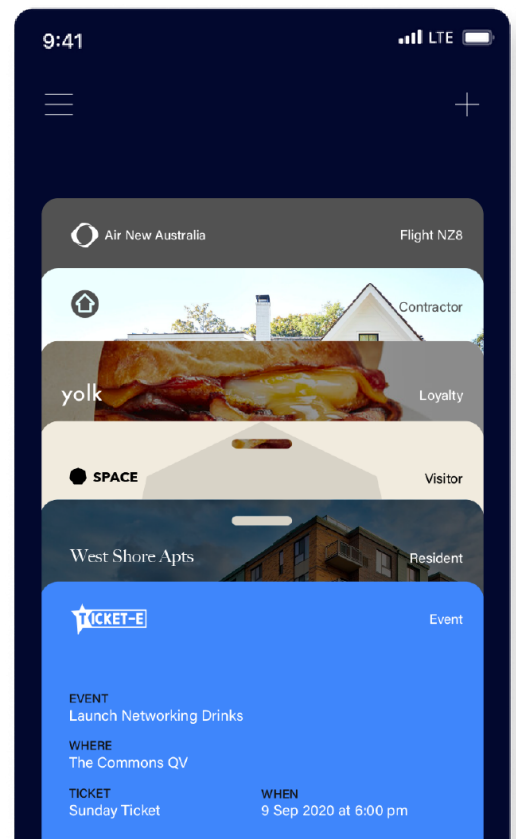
9:41 LTE

Air New Australia
Flight NZ8

Contractor

yolk
Loyalty

SPACE
Visitor

West Shore Apts
Resident

TICKET-E
Event

EVENT
Launch Networking Drinks

WHERE
The Commons QV

TICKET
Sunday Ticket

WHEN
9 Sep 2020 at 6:00 pm